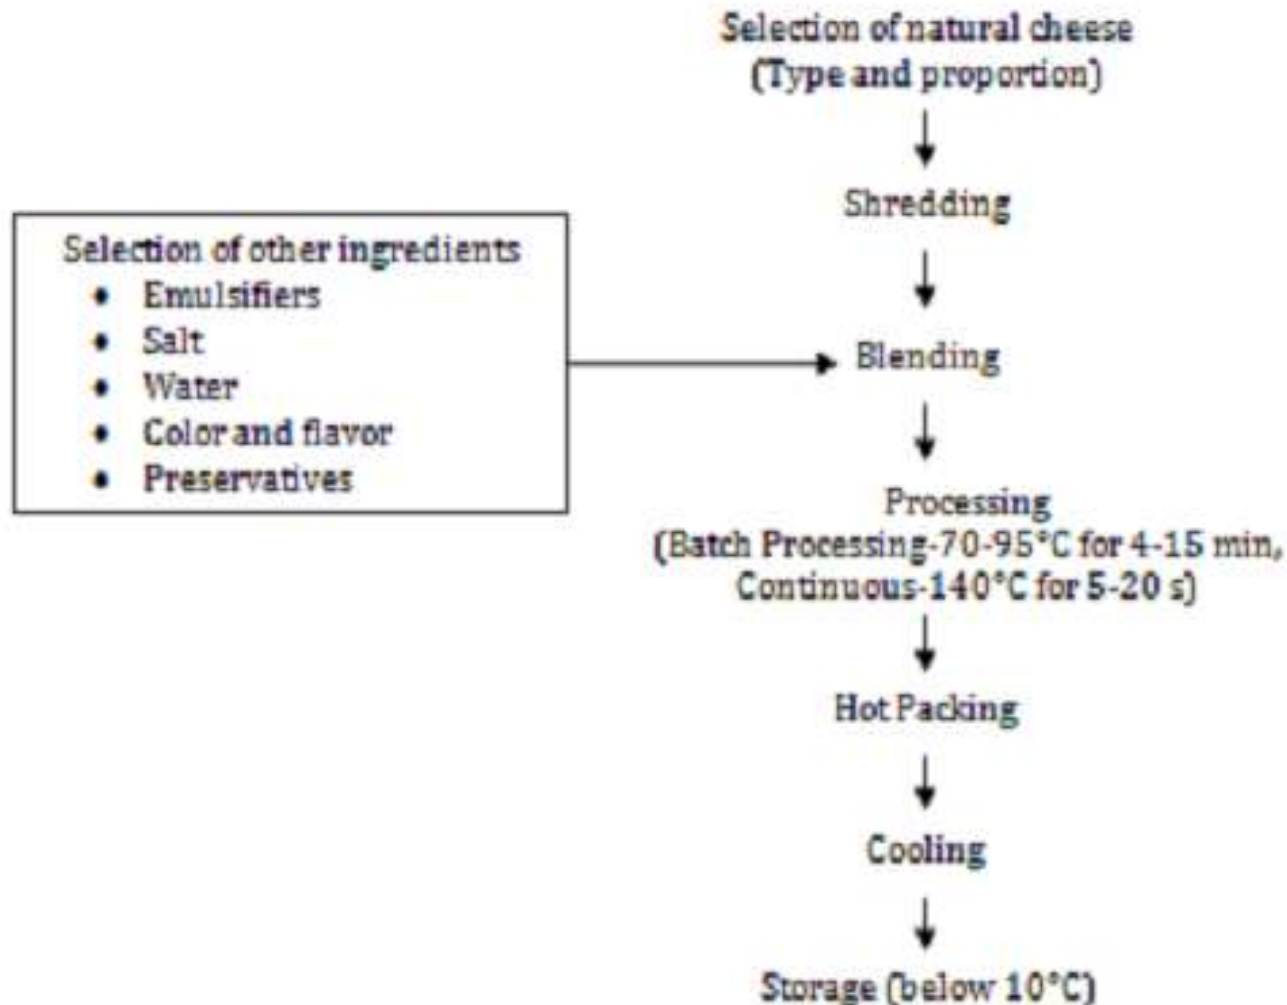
Selection of natural cheese
(Type and proportion)

Shredding

Selection of other ingredients
- Emulsifiers
- Salt
- Water
- Color and flavor
- Preservatives

Blending

Processing
(Batch Processing-70-95°C for 4-15 min, Continuous-140°C for 5-20 s)

Hot Packing

Cooling

Storage (below 10°C)